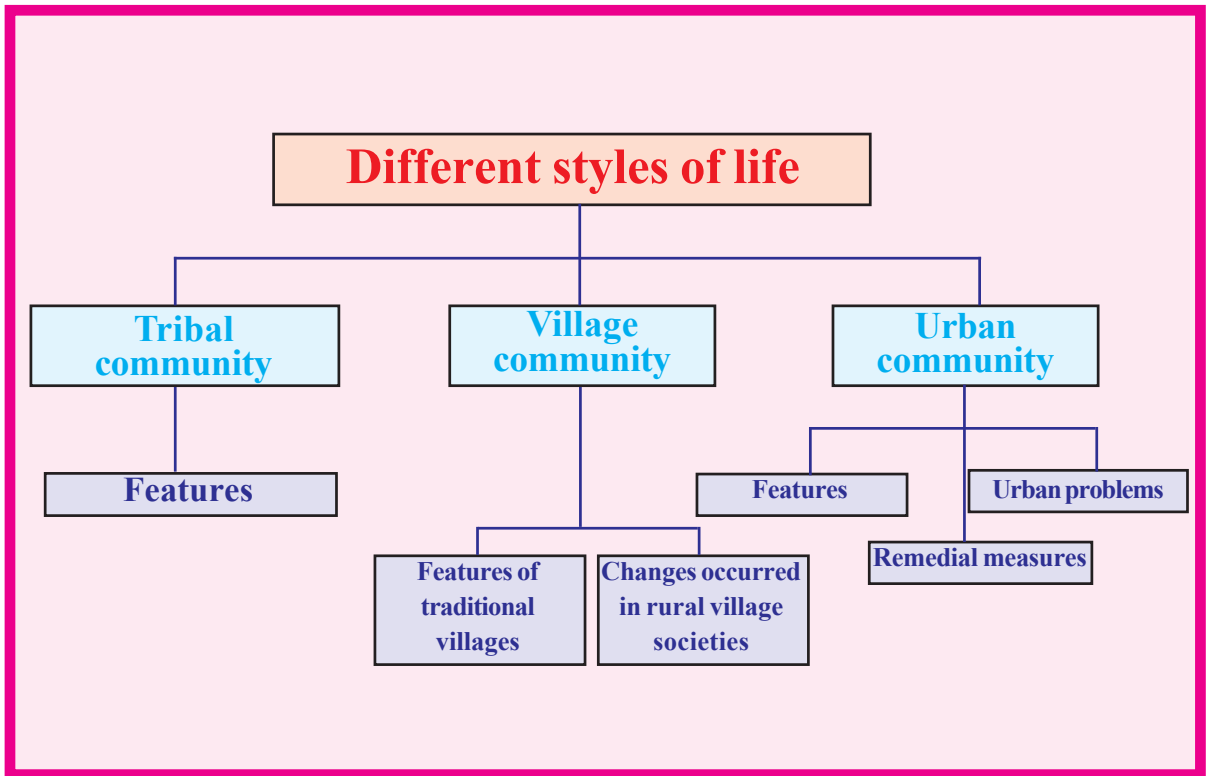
Different styles of life

Tribal community

Features

Village community

Features of traditional villages

Changes occurred in rural village societies

Urban community

Features

Urban problems

Remedial measures